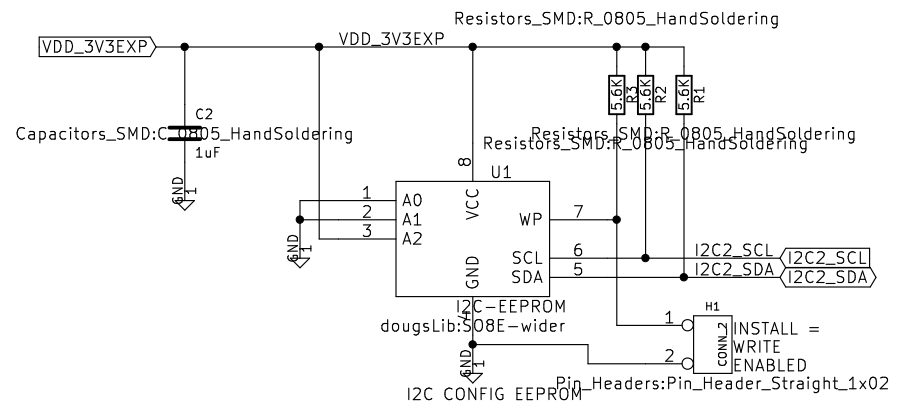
Resistors_SMD:R_0805_HandSoldering

VDD_3V3EXP

VDD_3V3EXP

5.6K R3
5.6K R2
5.6K R1

C2
Capacitors_SMD:C_0805_HandSoldering
1uF

Resistors_SMD:R_0805_HandSoldering
Resistors_SMD:R_0805_HandSoldering

GND 1

8
U1

1 A0
2 A1
3 A2
VCC
WP 7
SCL 6
SDA 5
GND

GND 1

I2C2_SCL
I2C2_SDA
I2C2_SCL
I2C2_SDA

I2C-EEPROM
dougsLib:SO8E-wider
4

H1
1
2
CONN_2
INSTALL = WRITE ENABLED

GND 1

Pin_Headers:Pin_Header_Straight_1x02
I2C CONFIG EEPROM